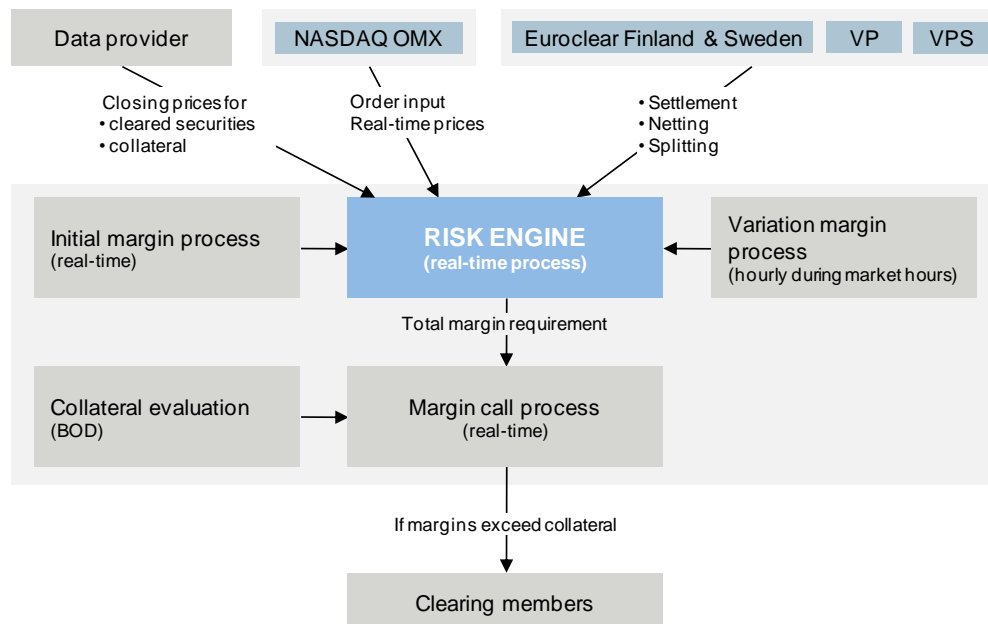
Data provider

NASDAQ OMX

Euroclear Finland & Sweden

VP

VPS

Closing prices for
• cleared securities
• collateral

Order input
Real-time prices

• Settlement
• Netting
• Splitting

Initial margin process
(real-time)

RISK ENGINE
(real-time process)

Variation margin process
(hourly during market hours)

Total margin requirement

Collateral evaluation
(BOD)

Margin call process
(real-time)

If margins exceed collateral

Clearing members